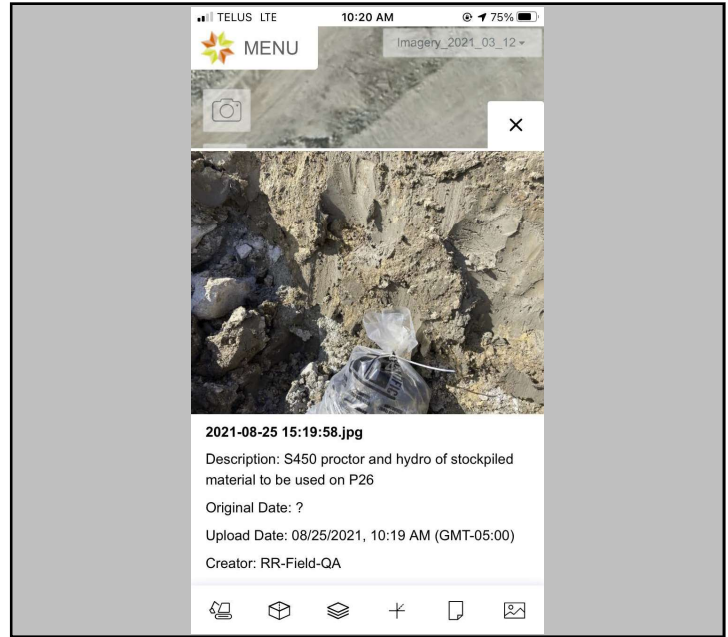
TELUS LTE 10:20 AM 75%

MENU

Imagery_2021_03_12

×

2021-08-25 15:19:58.jpg

Description: S450 proctor and hydro of stockpiled material to be used on P26

Original Date: ?

Upload Date: 08/25/2021, 10:19 AM (GMT-05:00)

Creator: RR-Field-QA